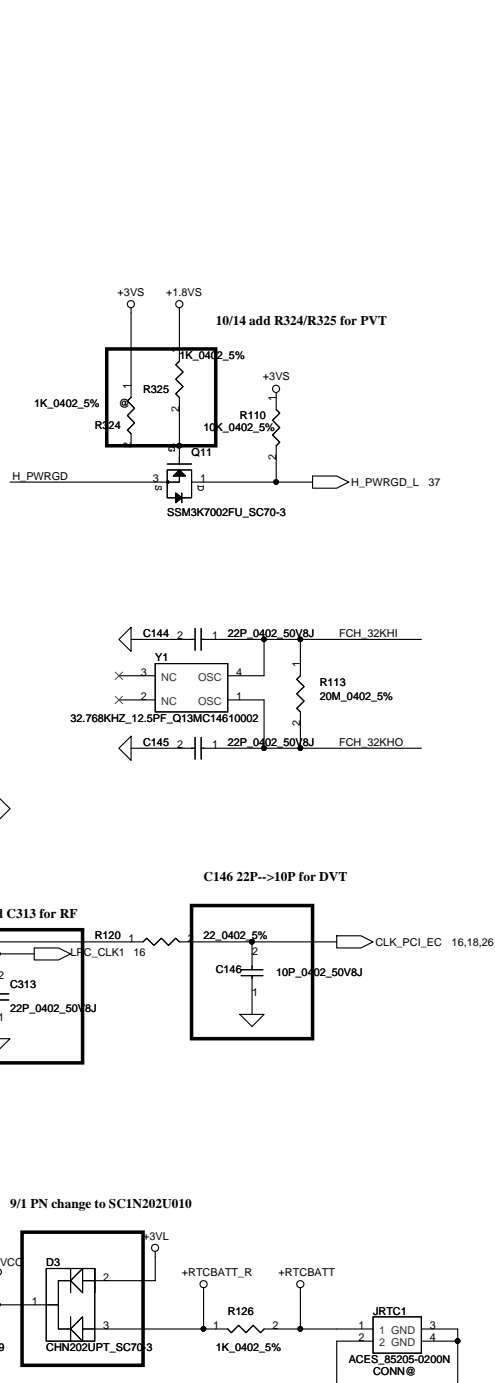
+3VS +1.8VS

10/14 add R324/R325 for PVT

1K_0402_5%

1

R325

+3VS

1K_0402_5%

@

2

R324

R110
10K_0402_5%

2

1

2

Q11

H_PWRGD

3

1

H_PWRGD_L 37

SSM3K7002FU_SC70-3

C144 2 1 22P_0402_50V8J FCH_32KHI

Y1

3 NC OSC 4

1

2 NC OSC 1

R113
20M_0402_5%

32.768KHZ_12.5PF_Q13MC14610002

2

C145 2 1 22P_0402_50V8J FCH_32KHO

C146 22P-->10P for DVT

1 C313 for RF

R120 1 2 22_0402_5%

CLK_PCI_EC 16,18,26

LPC_CLK1 16

2

C146

10P_0402_50V8J

C313

1

22P_0402_50V8J

1

9/1 PN change to SC1N202U010

+3VL

VCC

D3

+RTCBATT_R +RTCBATT

2

R126

JRTC1

1

1 2

1 GND 3

3

2 GND 4

9

CHN202UPT_SC70-3

1K_0402_5%

ACES_85205-0200N
CONN@